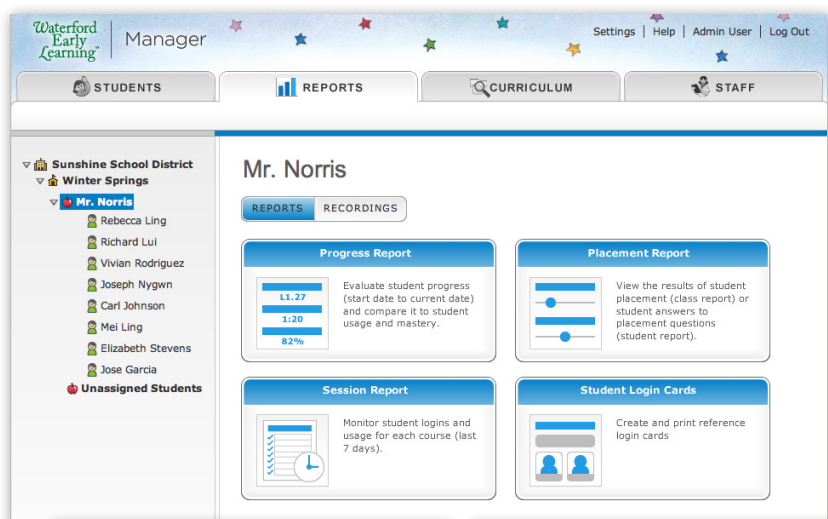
Waterford Early Learning™ | Manager

Settings | Help | Admin User | Log Out

STUDENTS
REPORTS
CURRICULUM
STAFF

Sunshine School District
Winter Springs
Mr. Norris
Rebecca Ling
Richard Lui
Vivian Rodriguez
Joseph Nygwn
Carl Johnson
Mei Ling
Elizabeth Stevens
Jose Garcia
Unassigned Students

Mr. Norris

REPORTS RECORDINGS

Progress Report

L1.27
1:20
82%

Evaluate student progress (start date to current date) and compare it to student usage and mastery.

Placement Report

View the results of student placement (class report) or student answers to placement questions (student report).

Session Report

Monitor student logins and usage for each course (last 7 days).

Student Login Cards

Create and print reference login cards